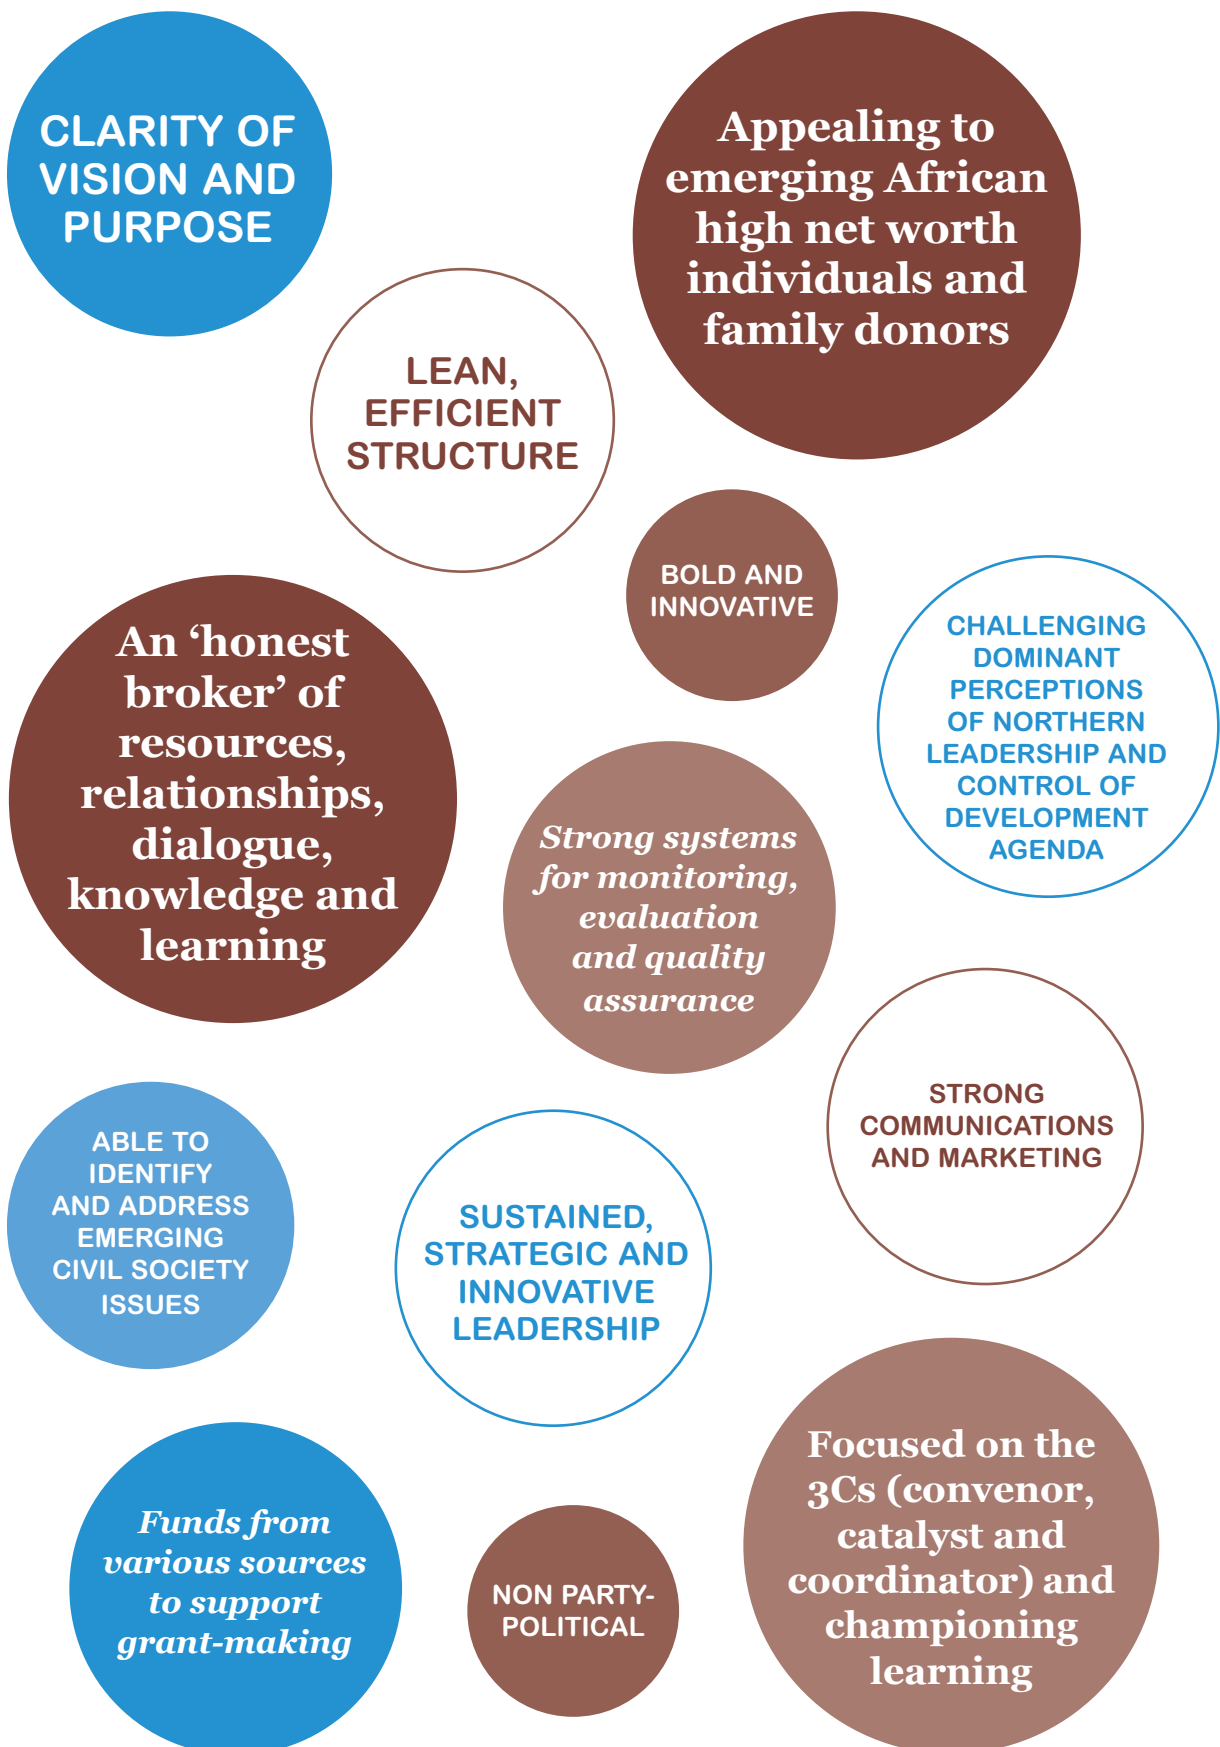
CLARITY OF VISION AND PURPOSE

Appealing to emerging African high net worth individuals and family donors

LEAN, EFFICIENT STRUCTURE

BOLD AND INNOVATIVE

CHALLENGING DOMINANT PERCEPTIONS OF NORTHERN LEADERSHIP AND CONTROL OF DEVELOPMENT AGENDA

An 'honest broker' of resources, relationships, dialogue, knowledge and learning

Strong systems for monitoring, evaluation and quality assurance

STRONG COMMUNICATIONS AND MARKETING

ABLE TO IDENTIFY AND ADDRESS EMERGING CIVIL SOCIETY ISSUES

SUSTAINED, STRATEGIC AND INNOVATIVE LEADERSHIP

Funds from various sources to support grant-making

NON PARTY-POLITICAL

Focused on the 3Cs (convenor, catalyst and coordinator) and championing learning